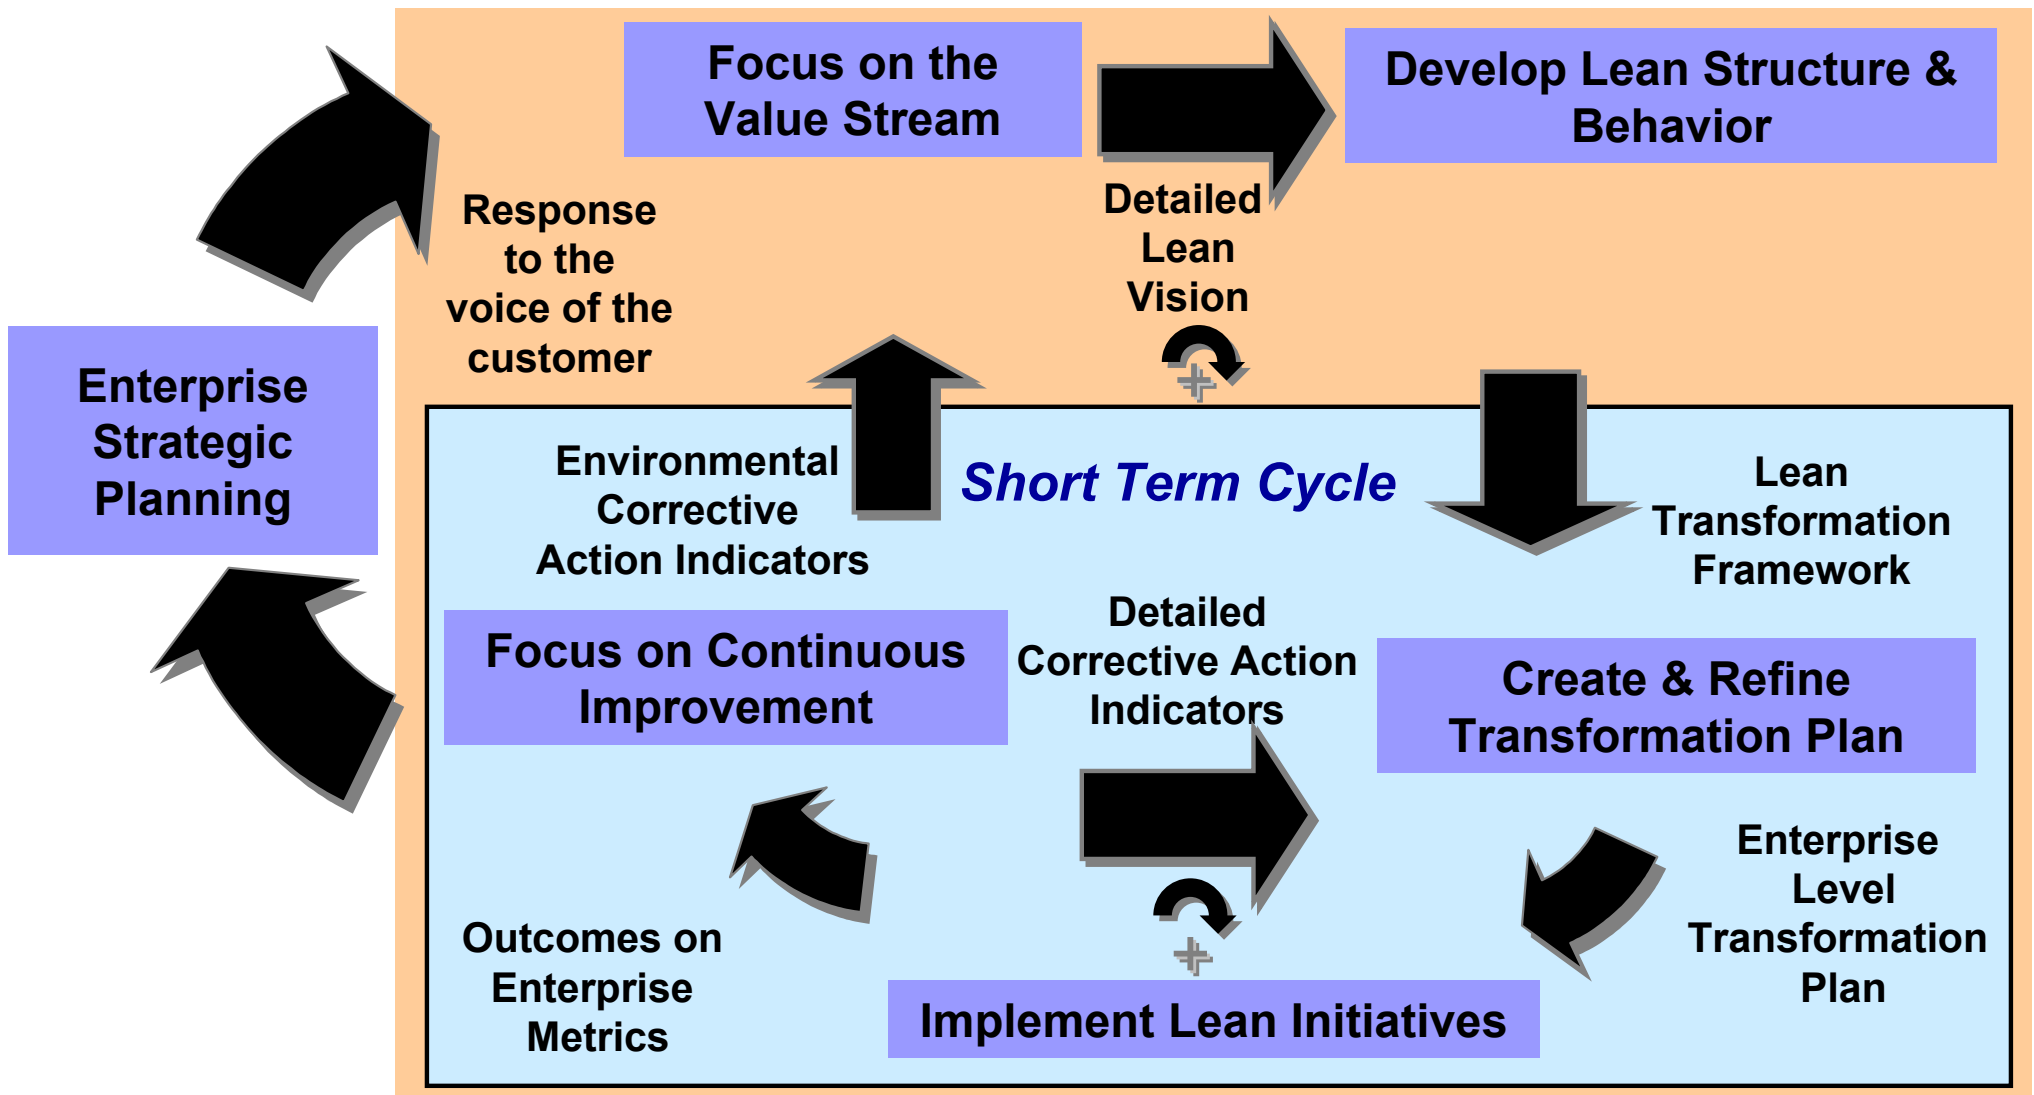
Focus on the Value Stream

Develop Lean Structure & Behavior

Response to the voice of the customer

Detailed Lean Vision

Enterprise Strategic Planning

Environmental Corrective Action Indicators

Short Term Cycle

Lean Transformation Framework

Focus on Continuous Improvement

Detailed Corrective Action Indicators

Create & Refine Transformation Plan

Enterprise Level Transformation Plan

Outcomes on Enterprise Metrics

Implement Lean Initiatives